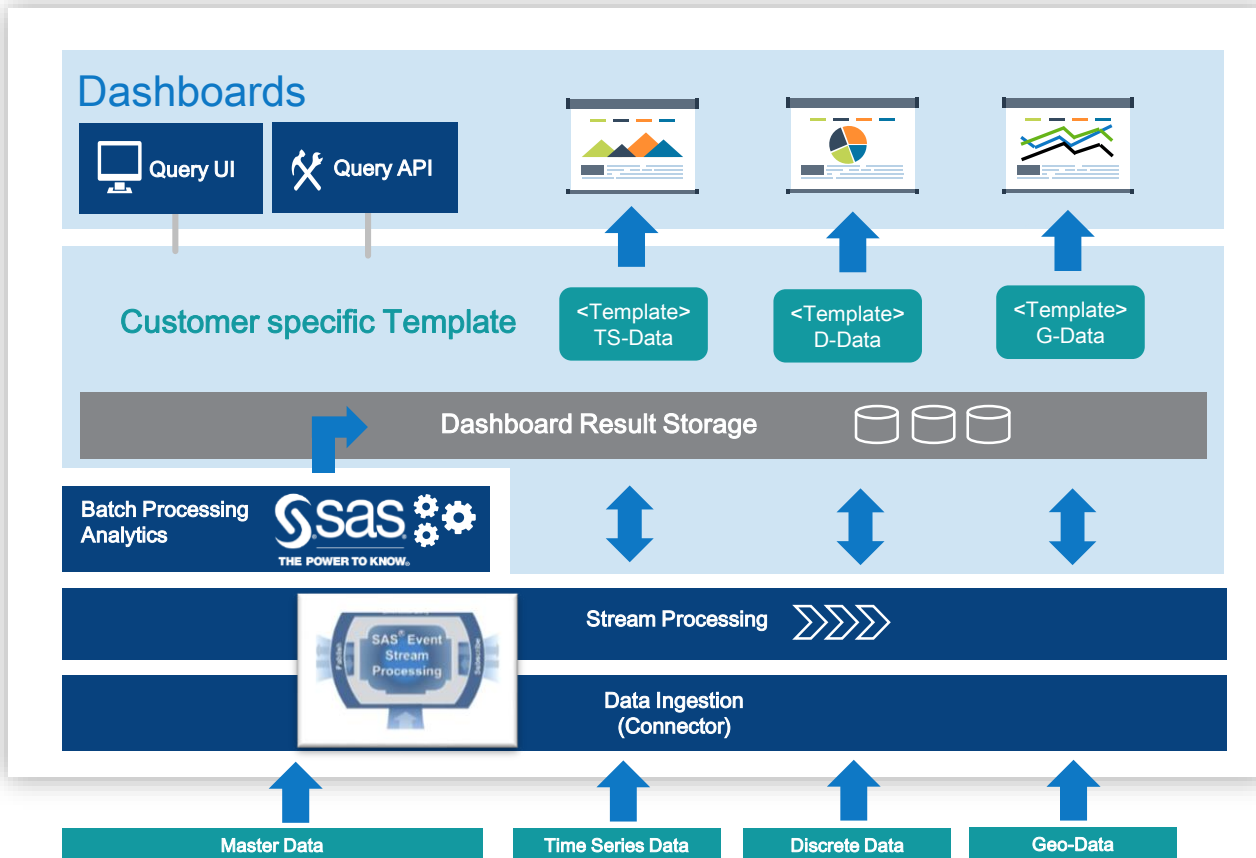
Dashboards

Query UI

Query API

Customer specific Template

<Template> TS-Data

<Template> D-Data

<Template> G-Data

Dashboard Result Storage

Batch Processing Analytics

SAS THE POWER TO KNOW.

Stream Processing

SAS® Event Stream Processing

Data Ingestion (Connector)

Master Data

Time Series Data

Discrete Data

Geo-Data